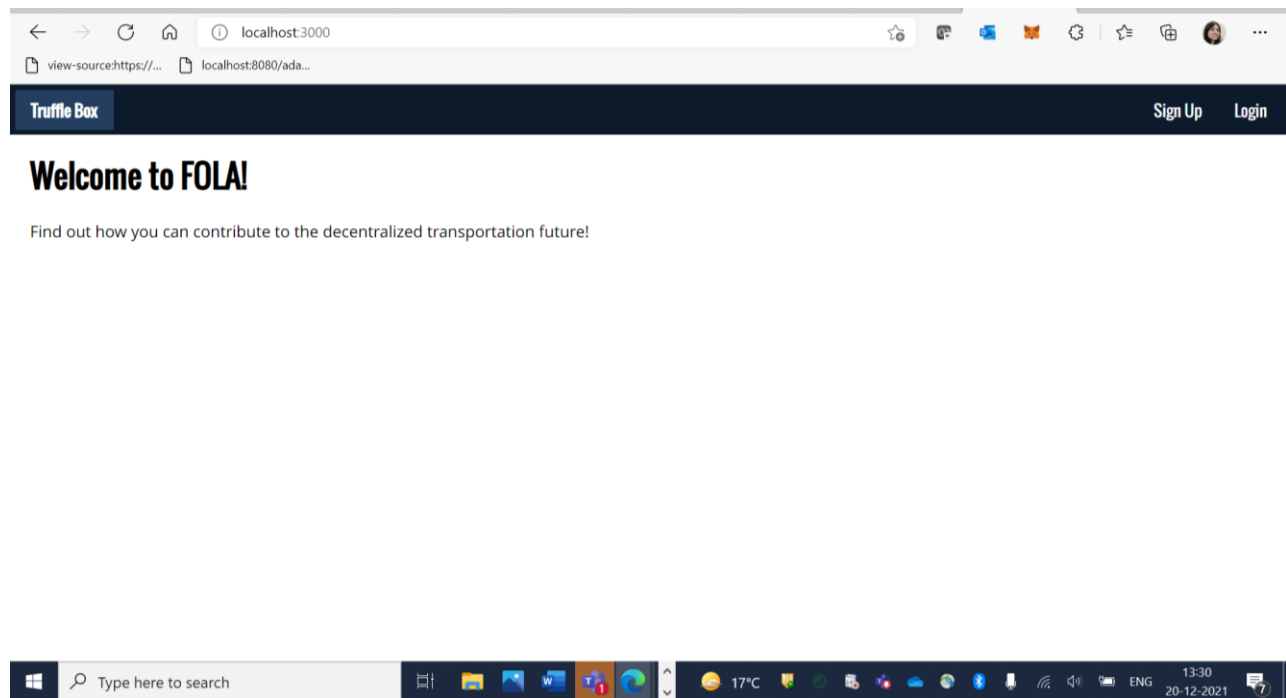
localhost:3000

view-source:https://... localhost:8080/ada...

Truffle Box

Sign Up Login

Welcome to FOLA!

Find out how you can contribute to the decentralized transportation future!

Type here to search

17°C ENG 13:30 20-12-2021